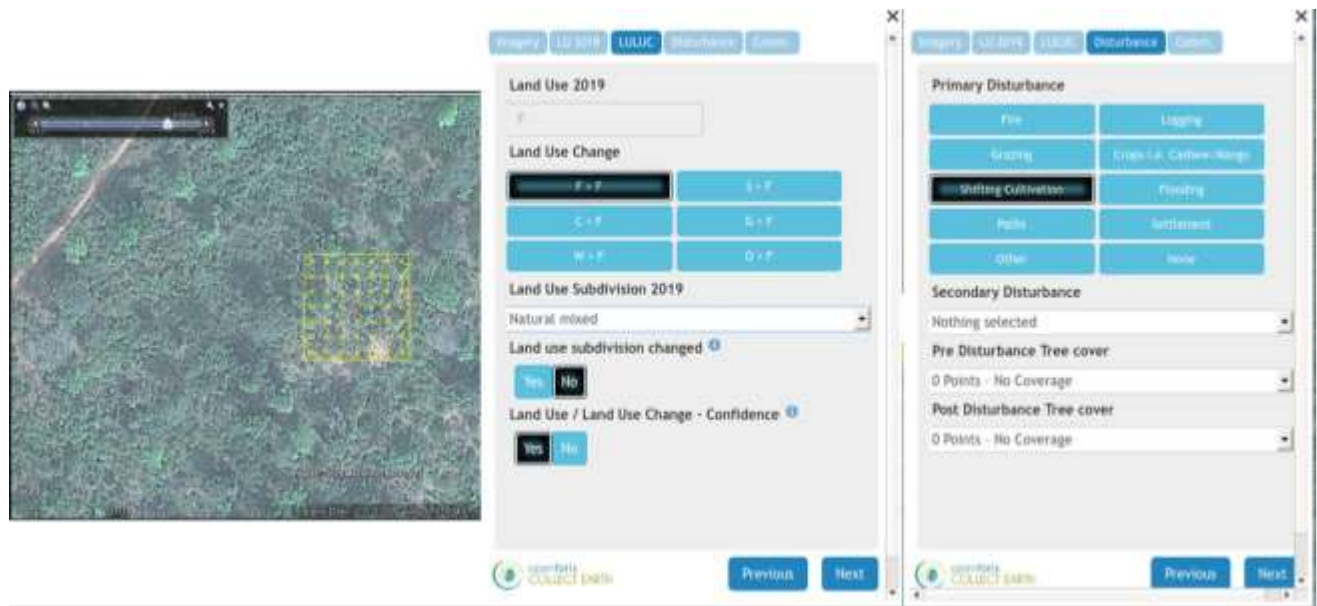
Imagery LU 2019 LULUC Disturbance Comm.

Land Use 2019

F

Land Use Change

F > F
S > F
C > F
G > F
W > F
O > F

Land Use Subdivision 2019

Natural mixed

Land use subdivision changed

Yes No

Land Use / Land Use Change - Confidence

Yes No

openforis COLLECT EARTH

Previous Next

Imagery LU 2019 LULUC Disturbance Comm.

Primary Disturbance

Fire
Logging
Grazing
Crops i.e. Cashew/Mango
Shifting Cultivation
Flooding
Paths
Settlement
Other
None

Secondary Disturbance

Nothing selected

Pre Disturbance Tree cover

0 Points - No Coverage

Post Disturbance Tree cover

0 Points - No Coverage

openforis COLLECT EARTH

Previous Next